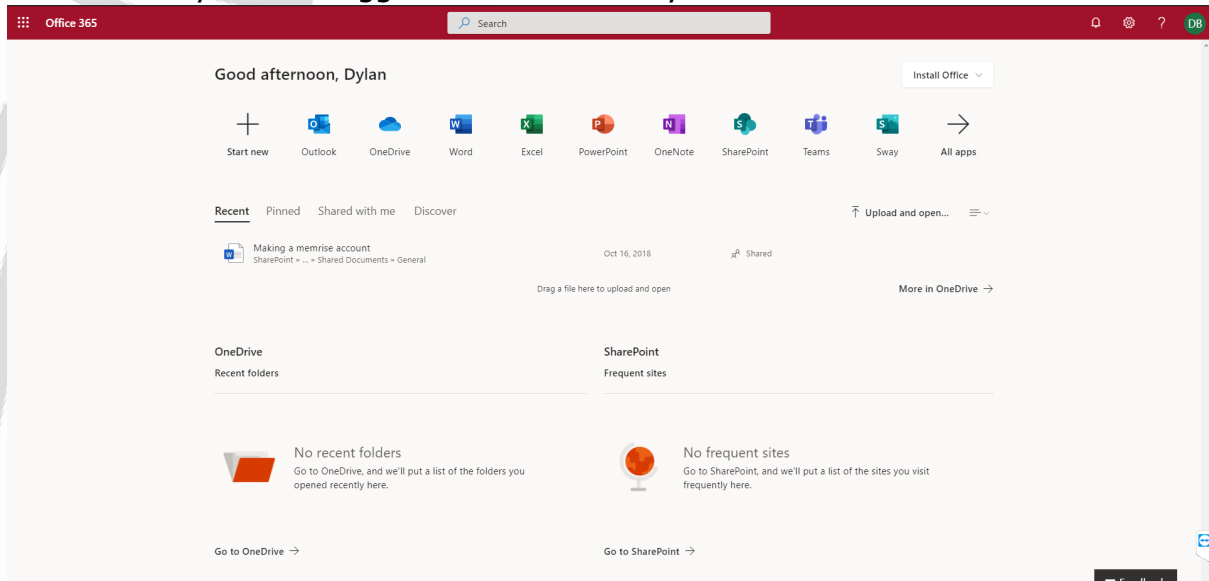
Office 365

Search

DB

Good afternoon, Dylan

Install Office

Start new
Outlook
OneDrive
Word
Excel
PowerPoint
OneNote
SharePoint
Teams
Sway
All apps

Recent Pinned Shared with me Discover

Upload and open...

Making a memrise account
SharePoint » ... » Shared Documents » General

Oct 16, 2018

Shared

Drag a file here to upload and open

More in OneDrive →

OneDrive
Recent folders

SharePoint
Frequent sites

No recent folders
Go to OneDrive, and we'll put a list of the folders you opened recently here.

No frequent sites
Go to SharePoint, and we'll put a list of the sites you visit frequently here.

Go to OneDrive →

Go to SharePoint →

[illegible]